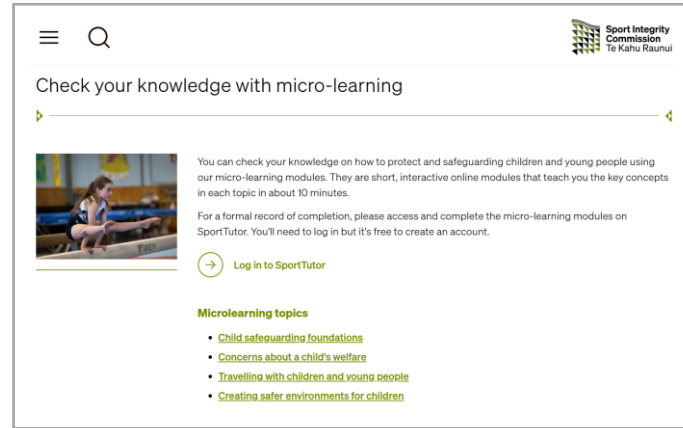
Sport Integrity Commission
Te Kahu Raunui

Check your knowledge with micro-learning

You can check your knowledge on how to protect and safeguarding children and young people using our micro-learning modules. They are short, interactive online modules that teach you the key concepts in each topic in about 10 minutes.

For a formal record of completion, please access and complete the micro-learning modules on SportTutor. You'll need to log in but it's free to create an account.

Log in to SportTutor

Microlearning topics

- Child safeguarding foundations
- Concerns about a child's welfare
- Travelling with children and young people
- Creating safer environments for children